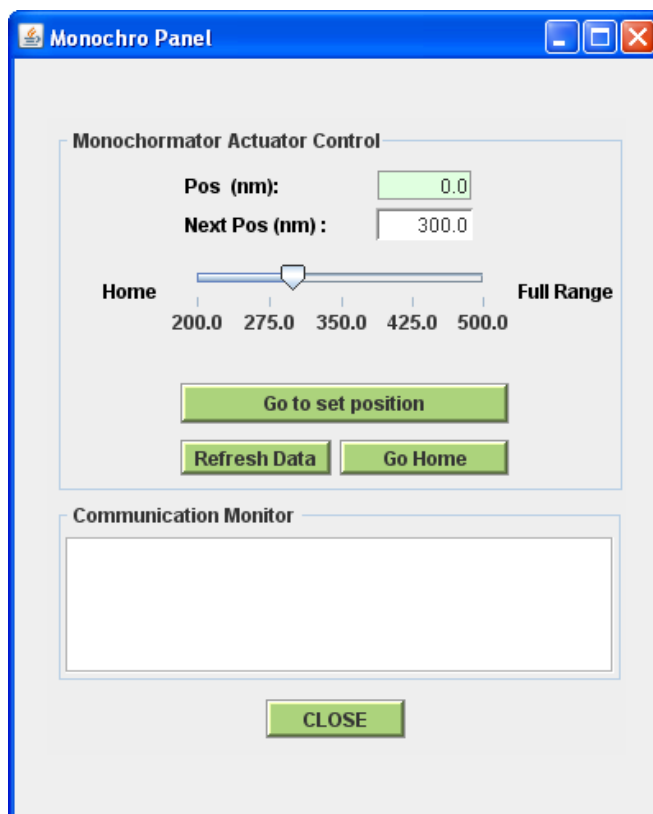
Monochro Panel

Monochormator Actuator Control

Pos (nm): 0.0

Next Pos (nm) : 300.0

Home

Full Range

200.0 275.0 350.0 425.0 500.0

Go to set position

Refresh Data

Go Home

Communication Monitor

CLOSE